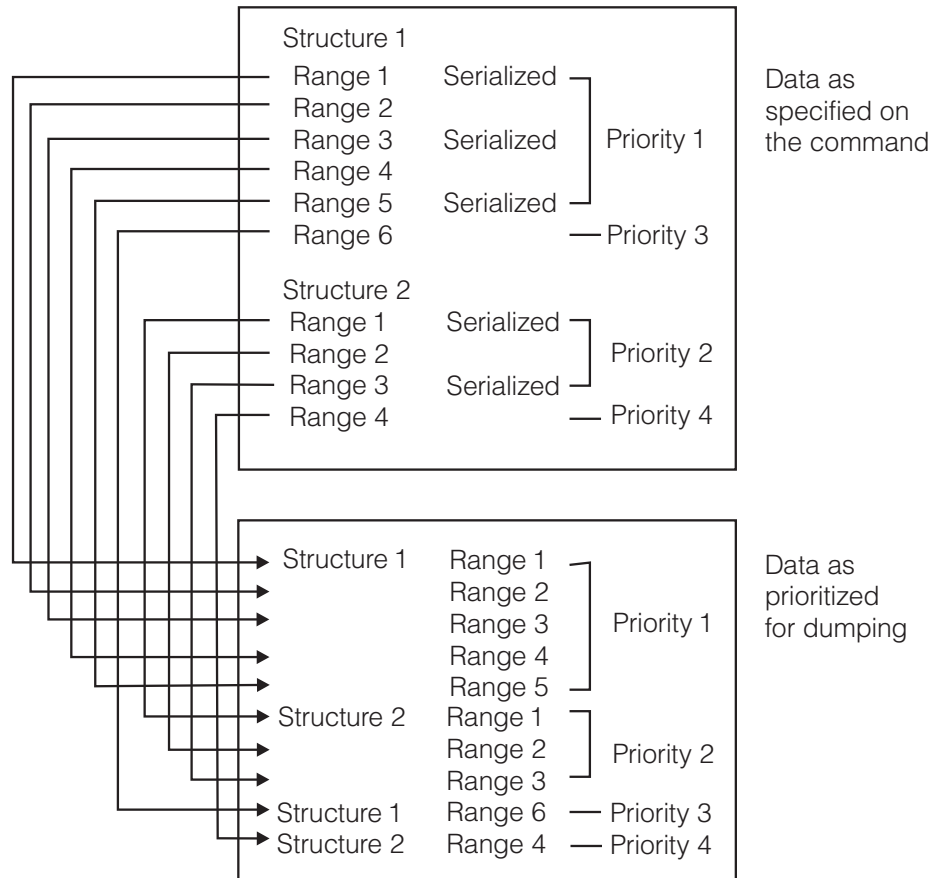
Structure 1
Range 1 Serialized
Range 2
Range 3 Serialized Priority 1
Range 4
Range 5 Serialized
Range 6 Priority 3

Structure 2
Range 1 Serialized
Range 2 Priority 2
Range 3 Serialized
Range 4 Priority 4

Data as specified on the command

Structure 1 Range 1
Range 2
Range 3 Priority 1
Range 4
Range 5
Structure 2 Range 1
Range 2 Priority 2
Range 3
Structure 1 Range 6 Priority 3
Structure 2 Range 4 Priority 4

Data as prioritized for dumping